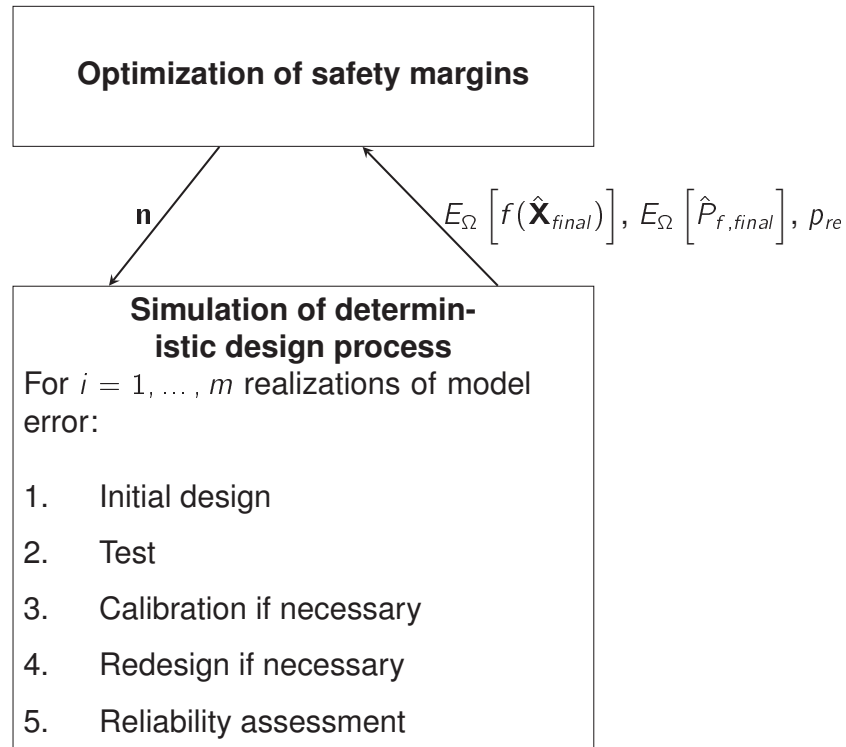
**Optimization of safety margins**

**n**

$E_{\Omega}\left[f(\hat{\mathbf{X}}_{final})\right]$, $E_{\Omega}\left[\hat{P}_{f,final}\right]$, $p_{re}$

**Simulation of deterministic design process**

For $i = 1, \ldots, m$ realizations of model error:

1. Initial design
2. Test
3. Calibration if necessary
4. Redesign if necessary
5. Reliability assessment